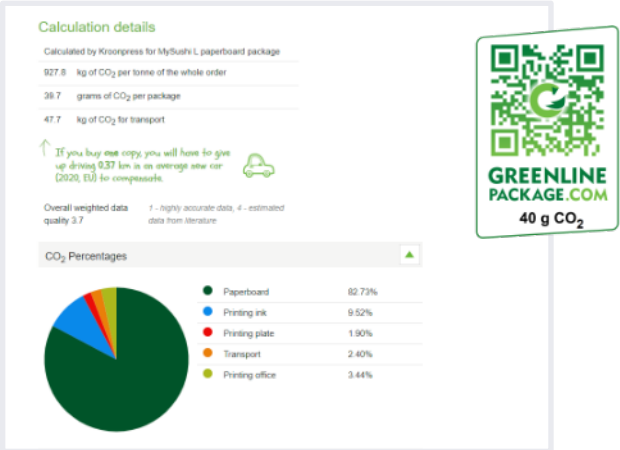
Calculation details

Calculated by Krsonpress for MySushi L paperboard package

927.8 kg of $CO_2$ per tonne of the whole order

39.7 grams of $CO_2$ per package

47.7 kg of $CO_2$ for transport

If you buy one copy, you will have to give up driving 0.37 km in an average new car (2020, EU) to compensate.

Overall weighted data quality 3.7

1 - highly accurate data, 4 - estimated data from literature

$CO_2$ Percentages

| | |
|---|---|
| Paperboard | 82.73% |
| Printing ink | 9.52% |
| Printing plate | 1.90% |
| Transport | 2.40% |
| Printing office | 3.44% |

GREENLINE PACKAGE.COM
40 g $CO_2$